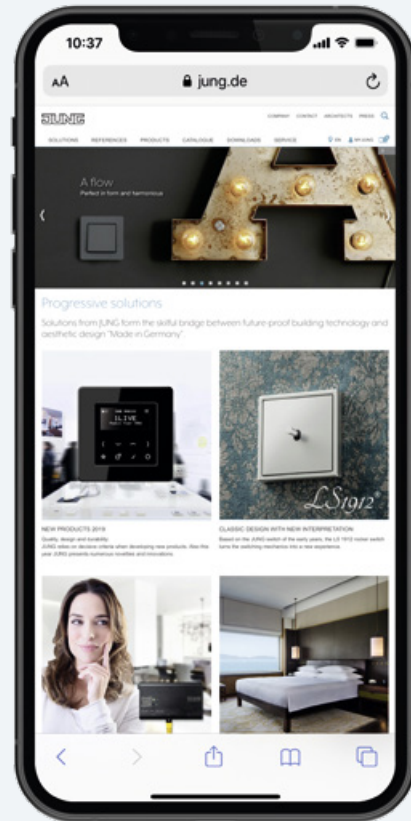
10:37

AA jung.de

JUNG

COMPANY CONTACT ARCHITECTS PRESS

SOLUTIONS REFERENCES PRODUCTS CATALOGUE DOWNLOADS SERVICE EN MY JUNG

A flow
Perfect in form and harmonious

Progressive solutions

Solutions from JUNG form the skilful bridge between future-proof building technology and aesthetic design "Made in Germany".

LS1912

NEW PRODUCTS 2019
Quality, design and durability
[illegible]

CLASSIC DESIGN WITH NEW INTERPRETATION
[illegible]